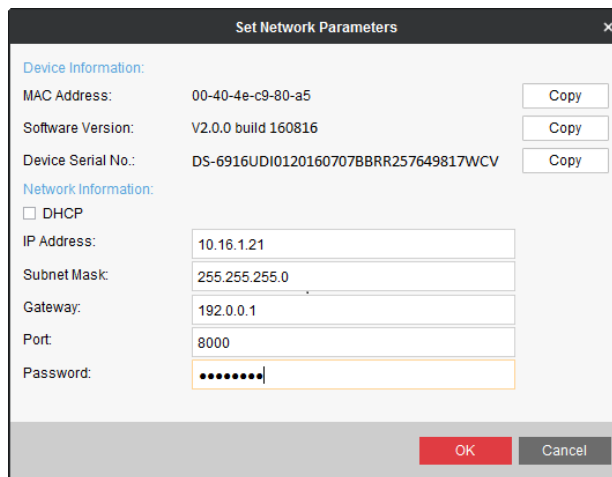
Set Network Parameters ×

Device Information:

MAC Address: 00-40-4e-c9-80-a5 Copy

Software Version: V2.0.0 build 160816 Copy

Device Serial No.: DS-6916UDI0120160707BBRR257649817WCV Copy

Network Information:

☐ DHCP

IP Address: 10.16.1.21

Subnet Mask: 255.255.255.0

Gateway: 192.0.0.1

Port: 8000

Password: ●●●●●●●●

OK Cancel